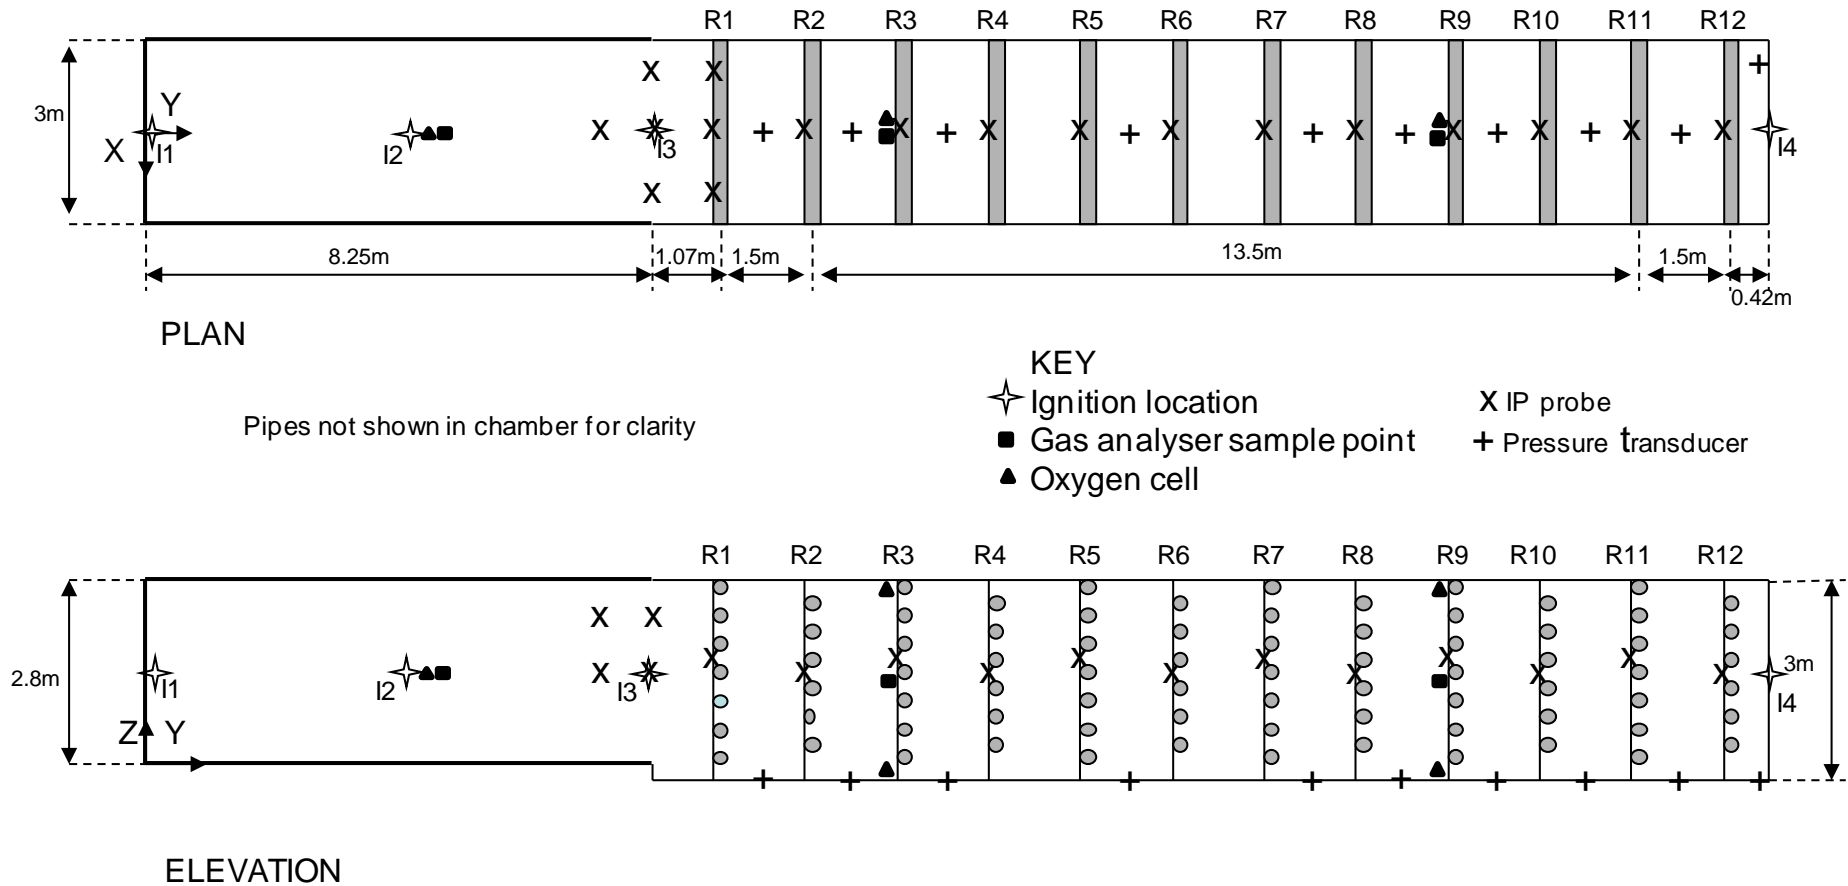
R1 R2 R3 R4 R5 R6 R7 R8 R9 R10 R11 R12

3m

Y

X

I1

I2

I3

I4

8.25m

1.07m

1.5m

13.5m

1.5m

0.42m

PLAN

KEY
Ignition location
Gas analyser sample point
Oxygen cell

X IP probe
+ Pressure transducer

Pipes not shown in chamber for clarity

R1 R2 R3 R4 R5 R6 R7 R8 R9 R10 R11 R12

2.8m

I1

I2

I3

I4

3m

Z Y

ELEVATION